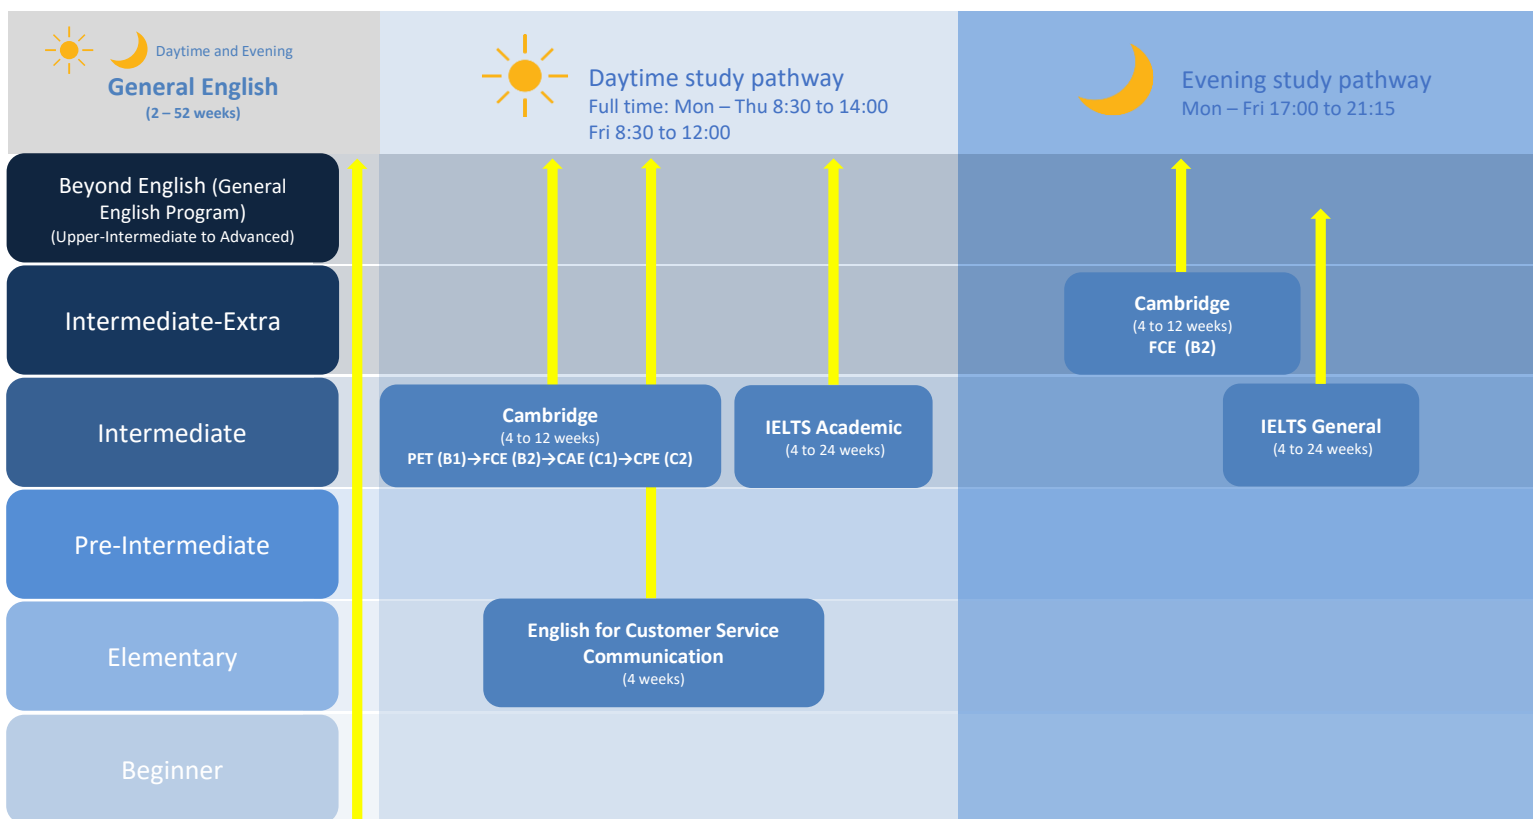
Daytime and Evening
General English
(2 – 52 weeks)

Daytime study pathway
Full time: Mon – Thu 8:30 to 14:00
Fri 8:30 to 12:00

Evening study pathway
Mon – Fri 17:00 to 21:15

Beyond English (General English Program)
(Upper-Intermediate to Advanced)

Intermediate-Extra

Cambridge
(4 to 12 weeks)
FCE (B2)

Intermediate

Cambridge
(4 to 12 weeks)
PET (B1)→FCE (B2)→CAE (C1)→CPE (C2)

IELTS Academic
(4 to 24 weeks)

IELTS General
(4 to 24 weeks)

Pre-Intermediate

Elementary

English for Customer Service Communication
(4 weeks)

Beginner